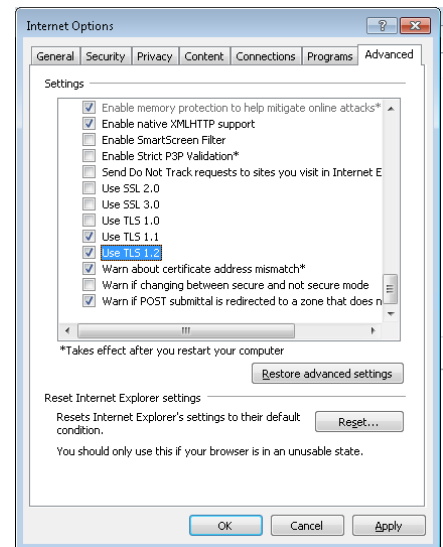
Internet Options

? X

General | Security | Privacy | Content | Connections | Programs | Advanced

Settings

Enable memory protection to help mitigate online attacks*
Enable native XMLHTTP support
Enable SmartScreen Filter
Enable Strict P3P Validation*
Send Do Not Track requests to sites you visit in Internet E
Use SSL 2.0
Use SSL 3.0
Use TLS 1.0
Use TLS 1.1
Use TLS 1.2
Warn about certificate address mismatch*
Warn if changing between secure and not secure mode
Warn if POST submittal is redirected to a zone that does n

III

*Takes effect after you restart your computer

Restore advanced settings

Reset Internet Explorer settings

Resets Internet Explorer's settings to their default condition.

Reset...

You should only use this if your browser is in an unusable state.

OK | Cancel | Apply